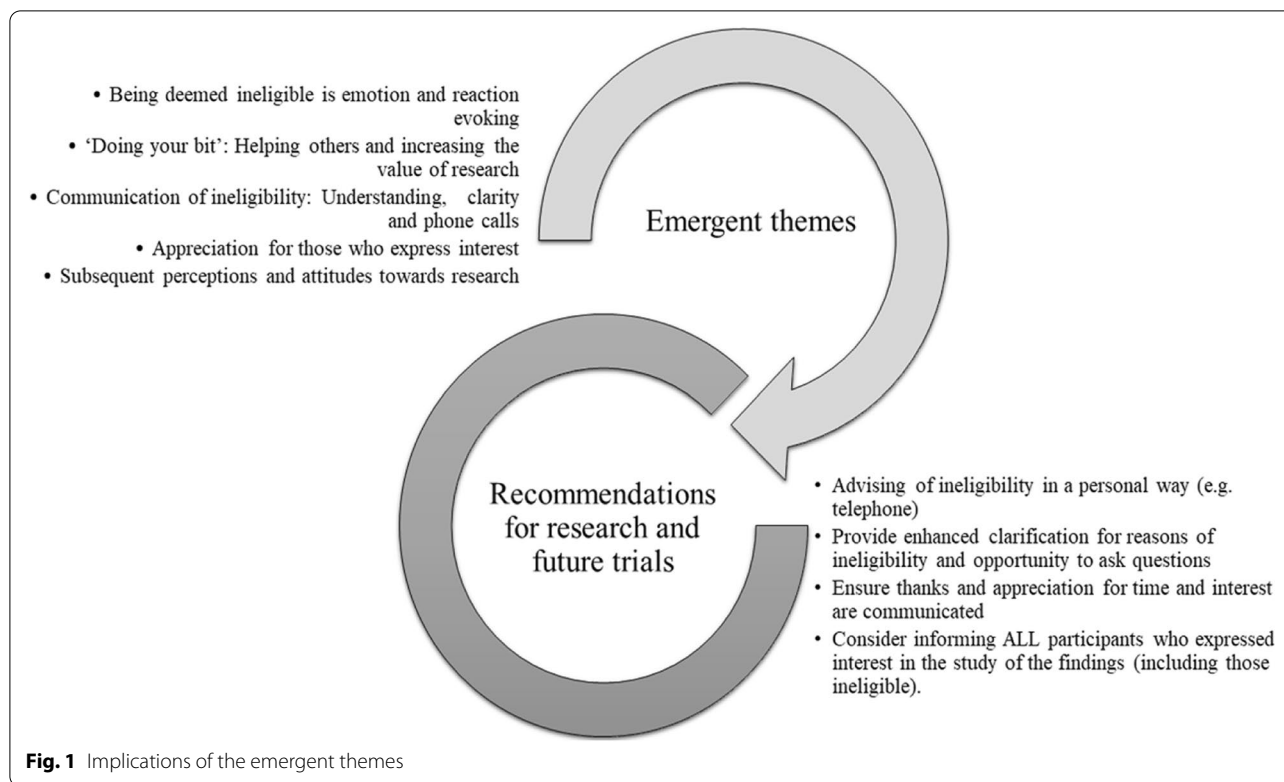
• Being deemed ineligible is emotion and reaction evoking
• 'Doing your bit': Helping others and increasing the value of research
• Communication of ineligibility: Understanding, clarity and phone calls
• Appreciation for those who express interest
• Subsequent perceptions and attitudes towards research

Emergent themes

Recommendations for research and future trials

• Advising of ineligibility in a personal way (e.g. telephone)
• Provide enhanced clarification for reasons of ineligibility and opportunity to ask questions
• Ensure thanks and appreciation for time and interest are communicated
• Consider informing ALL participants who expressed interest in the study of the findings (including those ineligible).

Fig. 1 Implications of the emergent themes